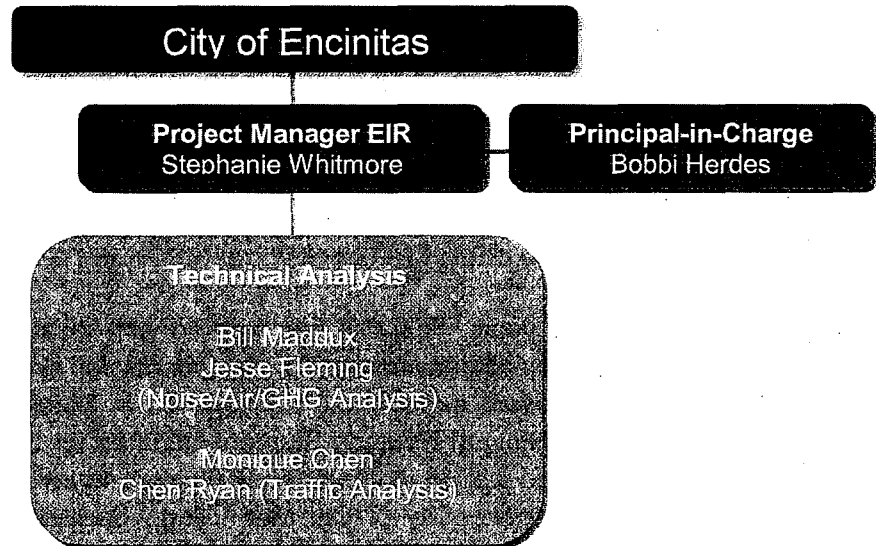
City of Encinitas

**Project Manager EIR**
Stephanie Whitmore

**Principal-in-Charge**
Bobbi Herdes

**Technical Analysis**

Bill Maddux
Jesse Fleming
(Noise/Air/GHG Analysis)

Monique Chen
Chen Ryan (Traffic Analysis)